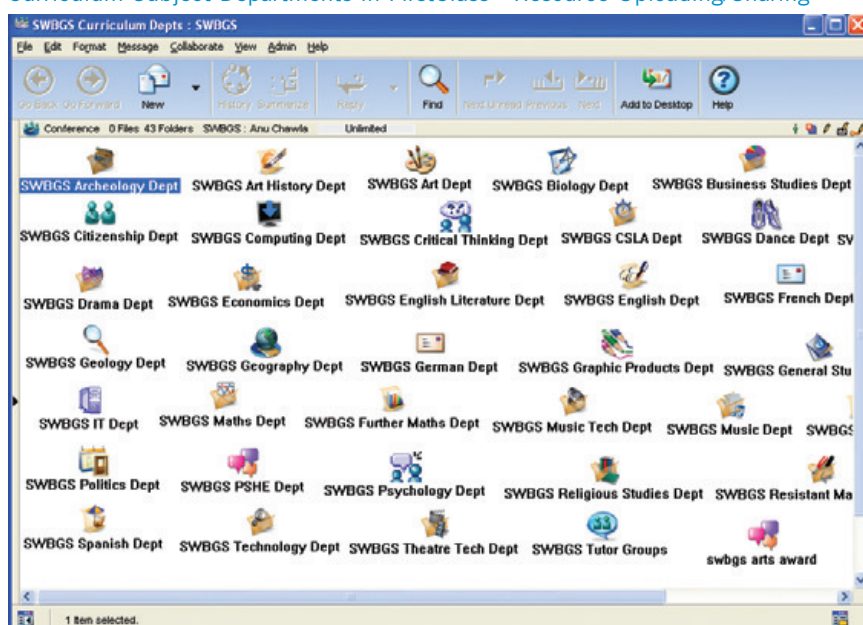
Curriculum Subject Departments in FirstClass – Resource Uploading/Sharing

SWBGS Curriculum Depts : SWBGS

File Edit Format Message Collaborate View Admin Help

Go Back Go Forward New History Summarize Reply Find Next Unread Previous Next Add to Desktop Help

Conference 0 Files 43 Folders SWBGS : Anu Chawla Unlimited

SWBGS Archeology Dept SWBGS Art History Dept SWBGS Art Dept SWBGS Biology Dept SWBGS Business Studies Dept

SWBGS Citizenship Dept SWBGS Computing Dept SWBGS Critical Thinking Dept SWBGS CSLA Dept SWBGS Dance Dept SV

SWBGS Drama Dept SWBGS Economics Dept SWBGS English Literature Dept SWBGS English Dept SWBGS French Dept

SWBGS Geology Dept SWBGS Geography Dept SWBGS German Dept SWBGS Graphic Products Dept SWBGS General Stu

SWBGS IT Dept SWBGS Maths Dept SWBGS Further Maths Dept SWBGS Music Tech Dept SWBGS Music Dept SWBGS

SWBGS Politics Dept SWBGS PSHE Dept SWBGS Psychology Dept SWBGS Religious Studies Dept SWBGS Resistant Ma

SWBGS Spanish Dept SWBGS Technology Dept SWBGS Theatre Tech Dept SWBGS Tutor Groups swbgs arts award

1 item selected.